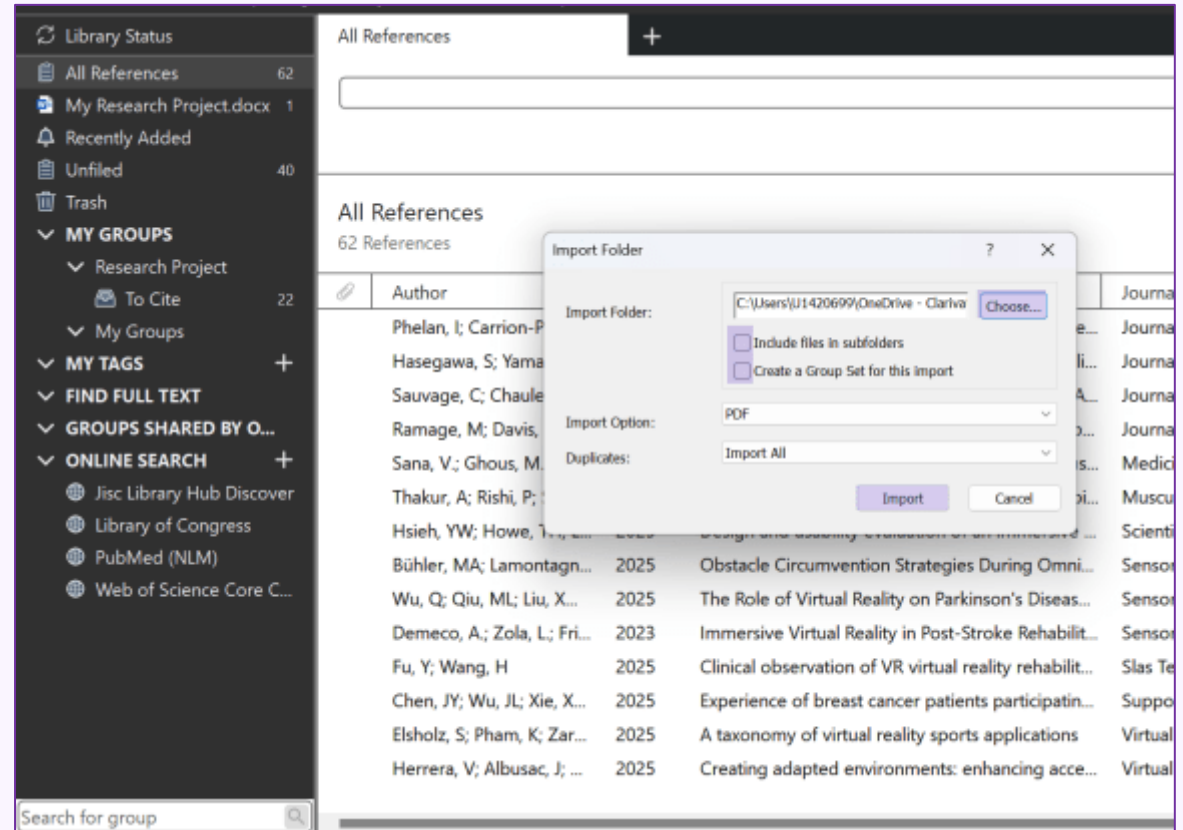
Library Status
All References 62
My Research Project.docx 1
Recently Added
Unfiled 40
Trash
MY GROUPS
Research Project
To Cite 22
My Groups
MY TAGS +
FIND FULL TEXT
GROUPS SHARED BY O...
ONLINE SEARCH +
Jisc Library Hub Discover
Library of Congress
PubMed (NLM)
Web of Science Core C...
Search for group

All References +

All References
62 References

Import Folder ? X
Import Folder: C:\Users\U1420699\OneDrive - Clariva Choose...
Include files in subfolders
Create a Group Set for this import
Import Option: PDF
Duplicates: Import All
Import Cancel

| | Author | | | Journa |
|---|---|---|---|---|
| | Phelan, I; Carrion-P | | e... | Journa |
| | Hasegawa, S; Yama | | li... | Journa |
| | Sauvage, C; Chaule | | A... | Journa |
| | Ramage, M; Davis, | | o... | Journa |
| | Sana, V.; Ghous, M. | | s... | Medici |
| | Thakur, A; Rishi, P; | | i... | Muscu |
| | Hsieh, YW; Howe, T... | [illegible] | Design and usability evaluation of an immersive ... | Scienti |
| | Bühler, MA; Lamontagn... | 2025 | Obstacle Circumvention Strategies During Omni... | Sensor |
| | Wu, Q; Qiu, ML; Liu, X... | 2025 | The Role of Virtual Reality on Parkinson's Diseas... | Sensor |
| | Demeco, A.; Zola, L.; Fri... | 2023 | Immersive Virtual Reality in Post-Stroke Rehabilit... | Sensor |
| | Fu, Y; Wang, H | 2025 | Clinical observation of VR virtual reality rehabilit... | Slas Te |
| | Chen, JY; Wu, JL; Xie, X... | 2025 | Experience of breast cancer patients participatin... | Suppo |
| | Elsholz, S; Pham, K; Zar... | 2025 | A taxonomy of virtual reality sports applications | Virtual |
| | Herrera, V; Albusac, J; ... | 2025 | Creating adapted environments: enhancing acce... | Virtual |